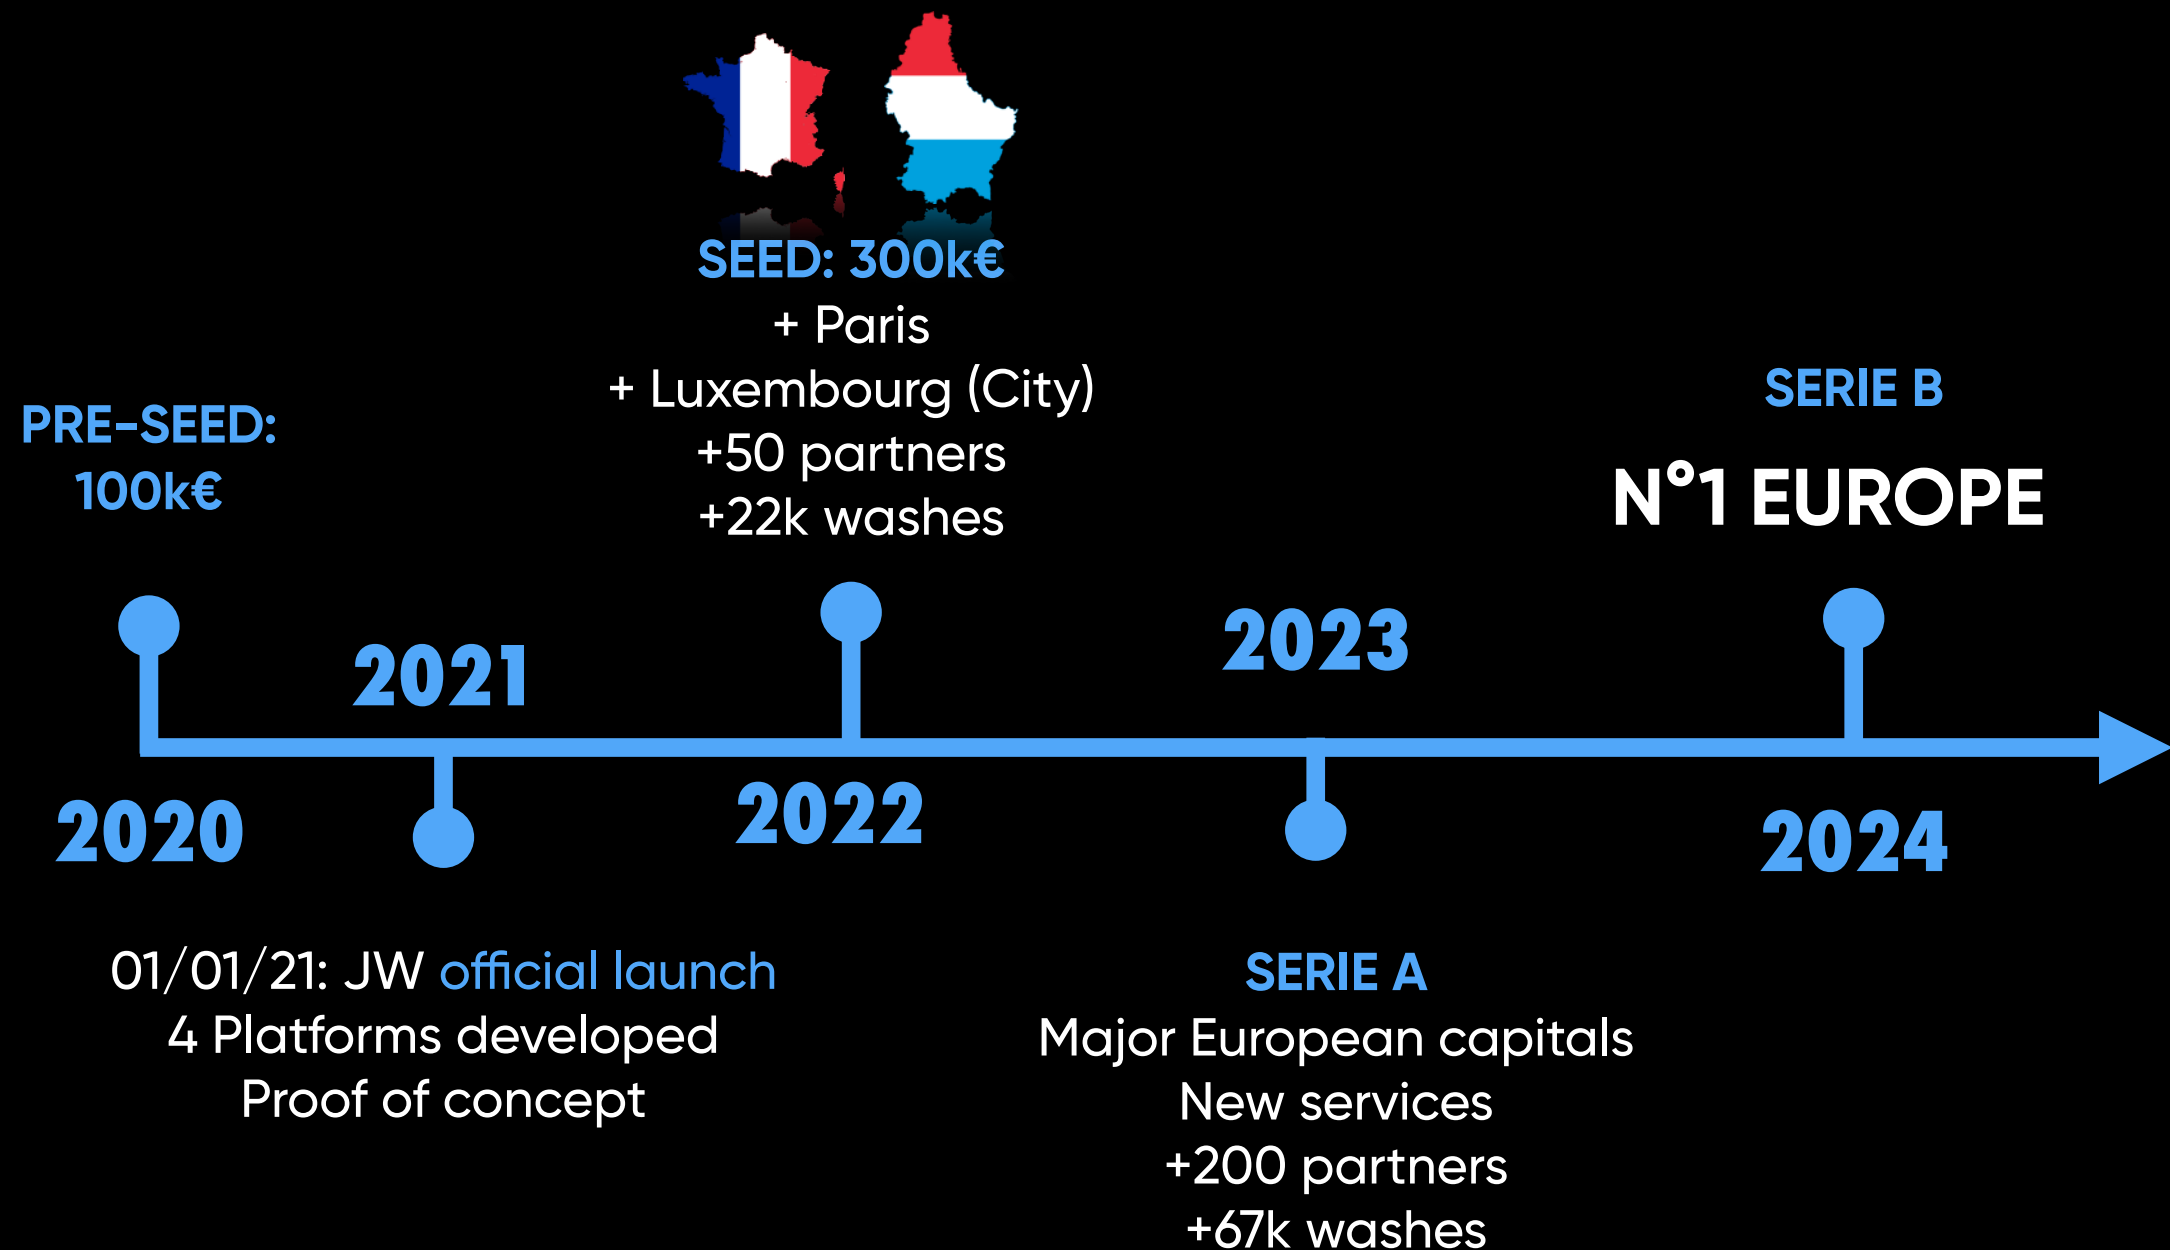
SEED: 300k€
+ Paris
+ Luxembourg (City)
+50 partners
+22k washes

PRE-SEED:
100k€

SERIE B
N°1 EUROPE

2021

2023

2020

2022

2024

01/01/21: JW official launch
4 Platforms developed
Proof of concept

SERIE A
Major European capitals
New services
+200 partners
+67k washes